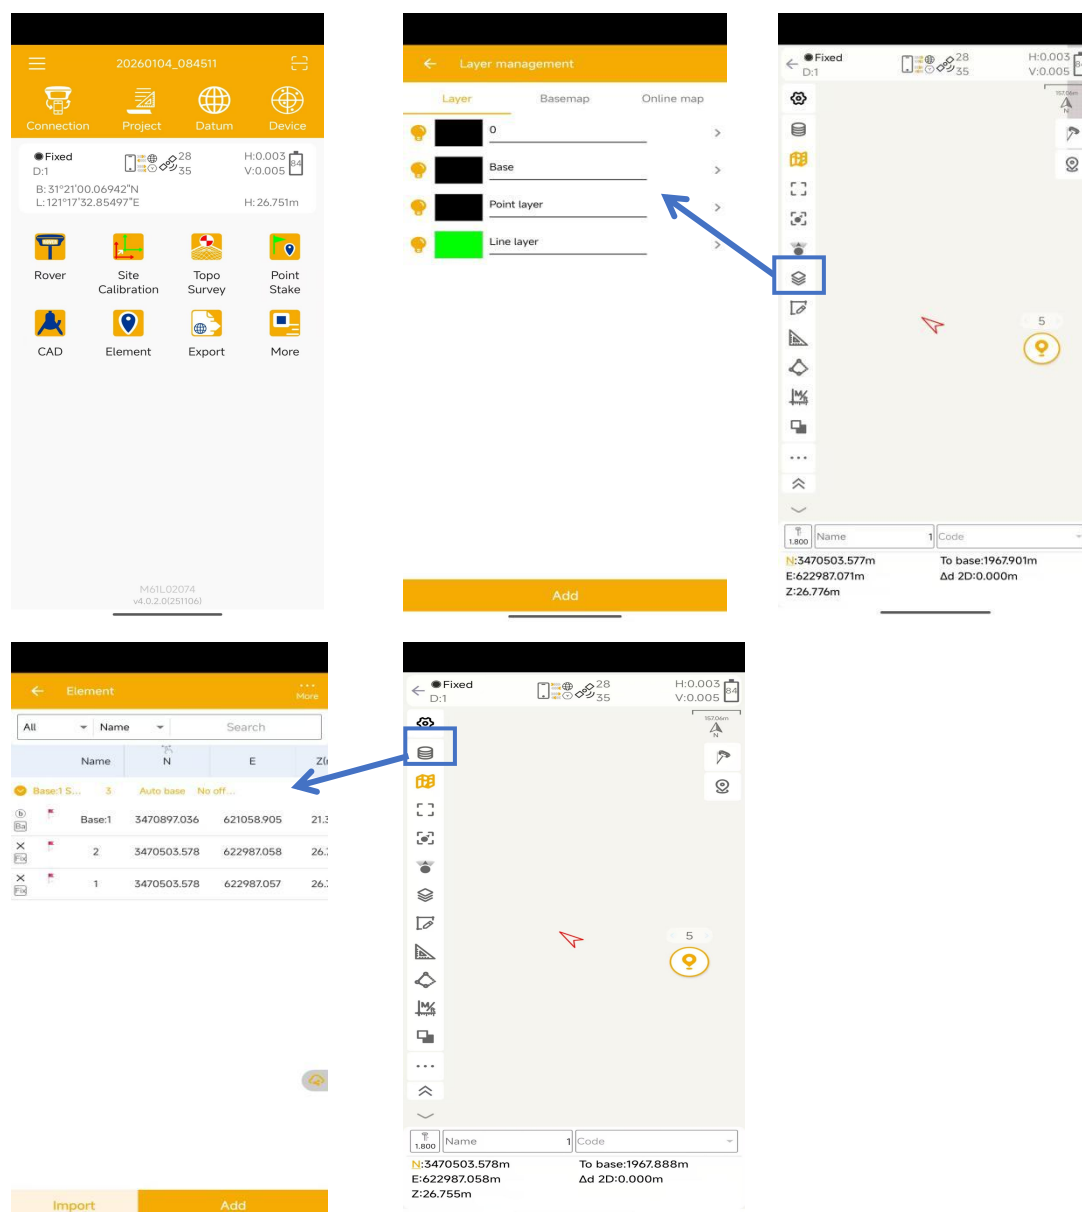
20260104_084511

Connection Project Datum Device

Fixed
D:1
28
35
H:0.003
V:0.005
84
B: 31°21'00.06942"N
L: 121°17'32.85497"E
H: 26.751m

Rover
Site Calibration
Topo Survey
Point Stake
CAD
Element
Export
More

M61L02074
v4.0.2.0(251106)

Layer management

Layer Basemap Online map

0
Base
Point layer
Line layer

Add

Fixed
D:1
28
35
H:0.003
V:0.005

5

1.800 Name 1 Code
N:3470503.577m
E:622987.071m
Z:26.776m
To base:1967.901m
Δd 2D:0.000m

Element
More

All Name Search

| | | Name | N | E | Z |
|---|---|---|---|---|---|
| Base:1 S... | 3 | Auto base | No off... | | |
| Ba | | Base:1 | 3470897.036 | 621058.905 | 21.3 |
| Fix | | 2 | 3470503.578 | 622987.058 | 26. |
| Fix | | 1 | 3470503.578 | 622987.057 | 26. |

Import Add

Fixed
D:1
28
35
H:0.003
V:0.005
84

5

1.800 Name 1 Code
N:3470503.578m
E:622987.058m
Z:26.755m
To base:1967.888m
Δd 2D:0.000m